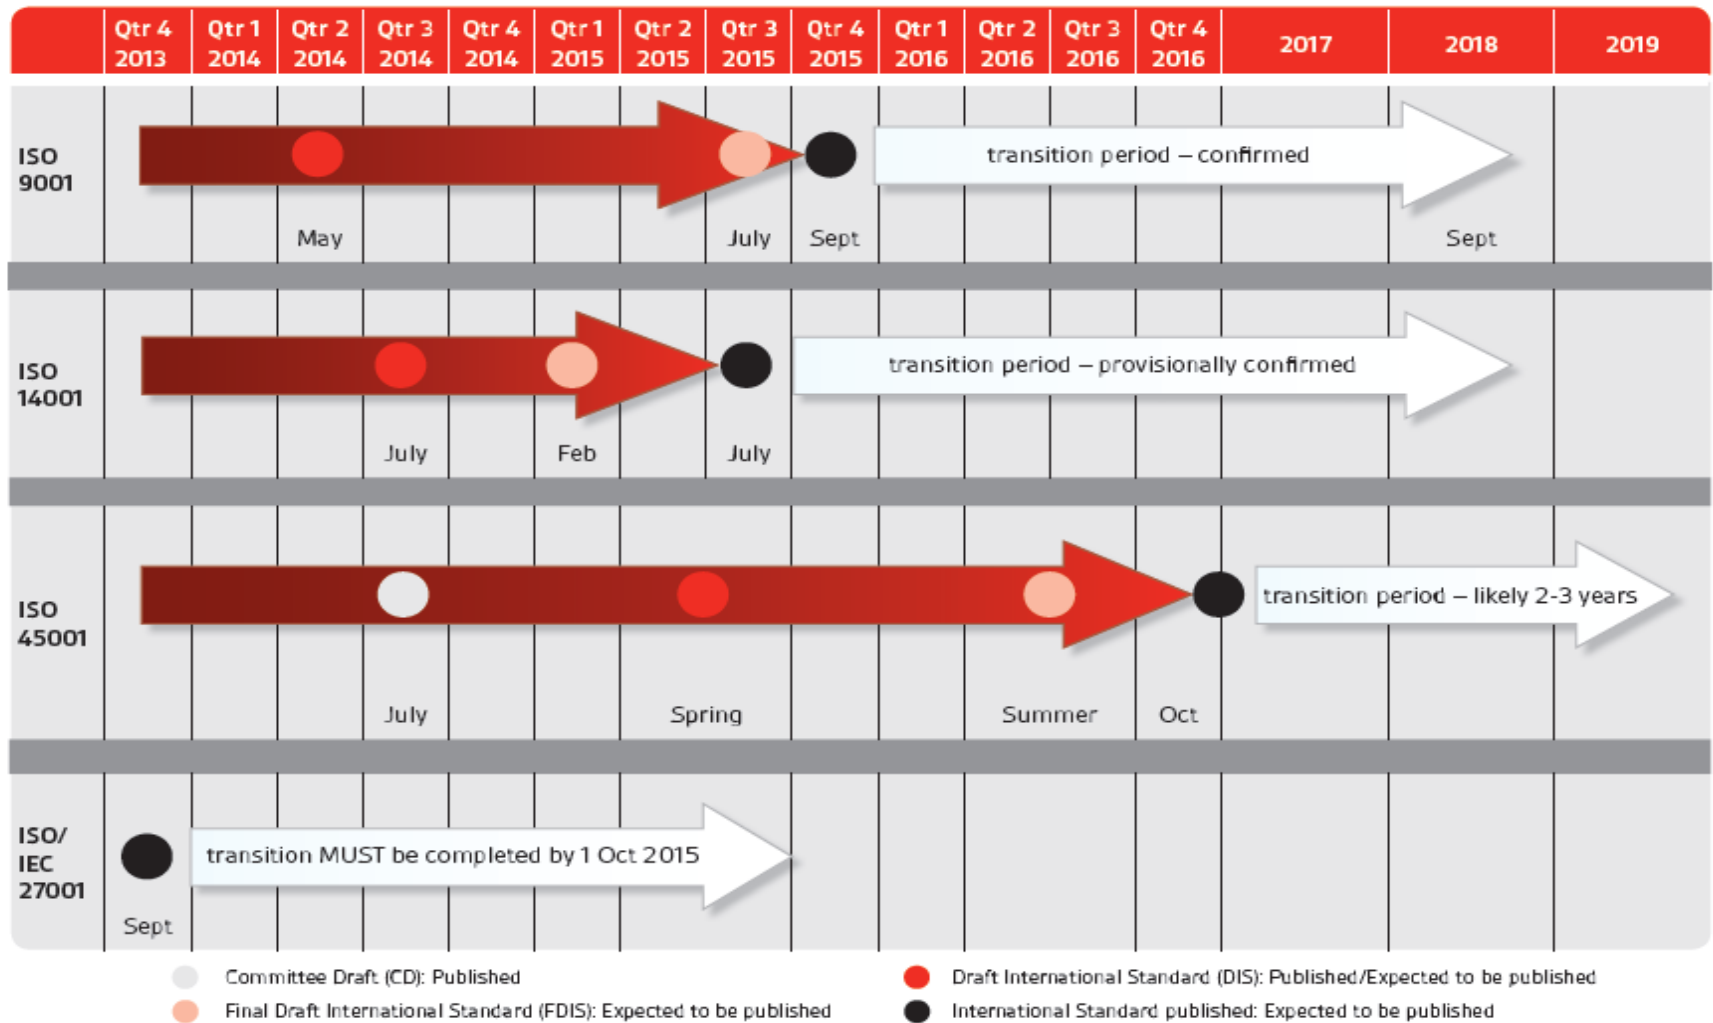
| | Qtr 4 2013 | Qtr 1 2014 | Qtr 2 2014 | Qtr 3 2014 | Qtr 4 2014 | Qtr 1 2015 | Qtr 2 2015 | Qtr 3 2015 | Qtr 4 2015 | Qtr 1 2016 | Qtr 2 2016 | Qtr 3 2016 | Qtr 4 2016 | 2017 | 2018 | 2019 |
|---|---|---|---|---|---|---|---|---|---|---|---|---|---|---|---|---|

ISO 9001

transition period – confirmed

May July Sept Sept

ISO 14001

transition period – provisionally confirmed

July Feb July

ISO 45001

transition period – likely 2-3 years

July Spring Summer Oct

ISO/ IEC 27001

transition MUST be completed by 1 Oct 2015

Sept

Committee Draft (CD): Published

Final Draft International Standard (FDIS): Expected to be published

Draft International Standard (DIS): Published/Expected to be published

International Standard published: Expected to be published